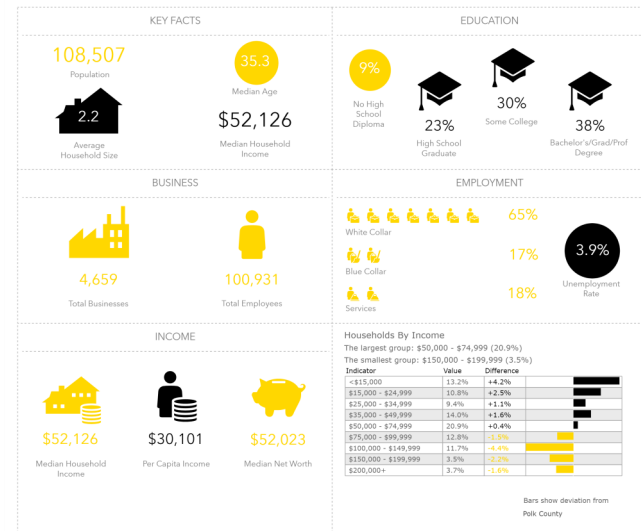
KEY FACTS

108,507
Population

35.3
Median Age

2.2
Average Household Size

$52,126
Median Household Income

EDUCATION

9%
No High School Diploma

23%
High School Graduate

30%
Some College

38%
Bachelor's/Grad/Prof Degree

BUSINESS

4,659
Total Businesses

100,931
Total Employees

EMPLOYMENT

White Collar
65%

Blue Collar
17%

Services
18%

3.9%
Unemployment Rate

INCOME

$52,126
Median Household Income

$30,101
Per Capita Income

$52,023
Median Net Worth

Households By Income
The largest group: $50,000 - $74,999 (20.9%)
The smallest group: $150,000 - $199,999 (3.5%)

| Indicator | Value | Difference |
|---|---|---|
| <$15,000 | 13.2% | +4.2% |
| $15,000 - $24,999 | 10.8% | +2.5% |
| $25,000 - $34,999 | 9.4% | +1.1% |
| $35,000 - $49,999 | 14.0% | +1.6% |
| $50,000 - $74,999 | 20.9% | +0.4% |
| $75,000 - $99,999 | 12.8% | -1.8% |
| $100,000 - $149,999 | 11.7% | -4.4% |
| $150,000 - $199,999 | 3.5% | -2.2% |
| $200,000+ | 3.7% | -1.6% |

Bars show deviation from Polk County